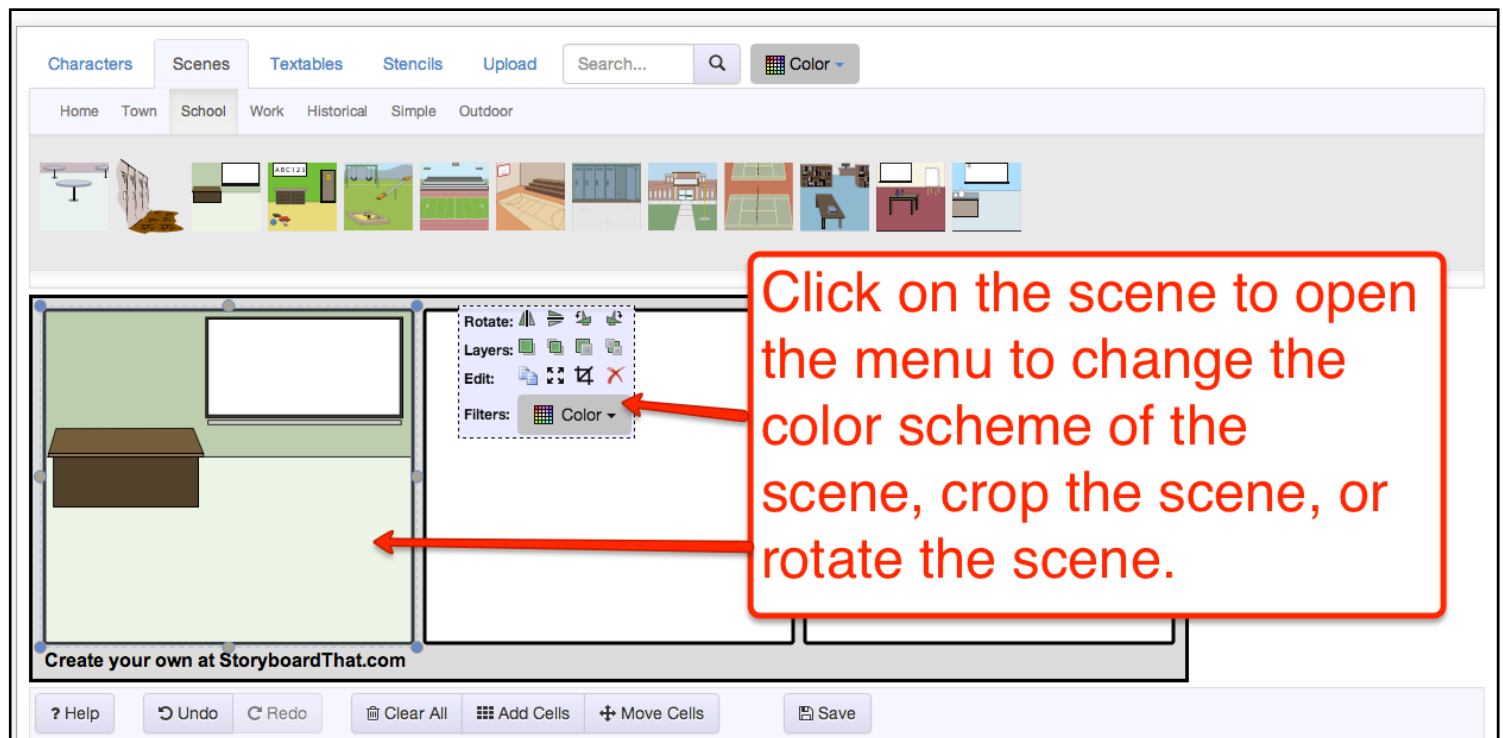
Characters Scenes Textables Stencils Upload Search... Color

Home Town School Work Historical Simple Outdoor

ABC123

Rotate:
Layers:
Edit:
Filters: Color

Click on the scene to open the menu to change the color scheme of the scene, crop the scene, or rotate the scene.

Create your own at StoryboardThat.com

? Help Undo Redo Clear All Add Cells Move Cells Save